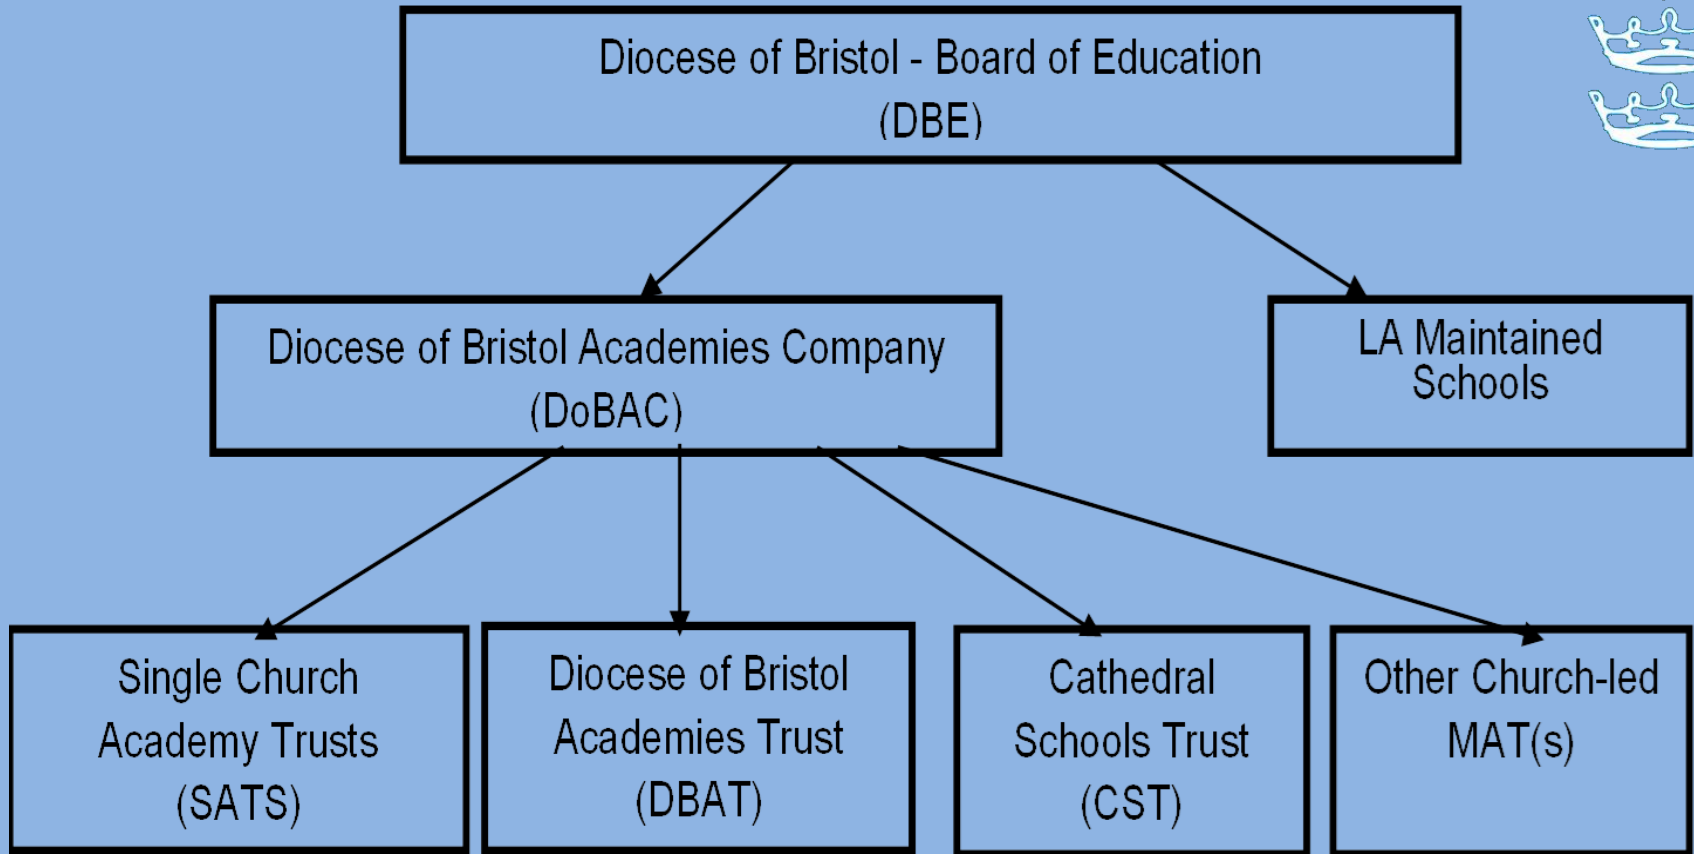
Diocese of Bristol - Board of Education
(DBE)

Diocese of Bristol Academies Company
(DoBAC)

LA Maintained Schools

Single Church Academy Trusts (SATS)

Diocese of Bristol Academies Trust (DBAT)

Cathedral Schools Trust (CST)

Other Church-led MAT(s)